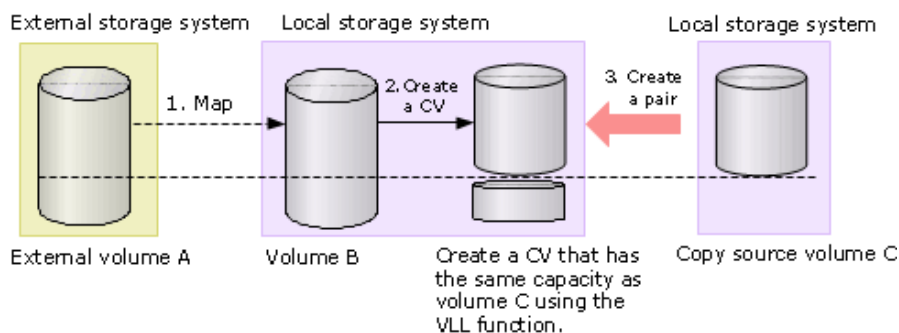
External storage system

Local storage system

Local storage system

1. Map

2. Create a CV

3. Create a pair

External volume A

Volume B

Create a CV that has the same capacity as volume C using the VLL function.

Copy source volume C